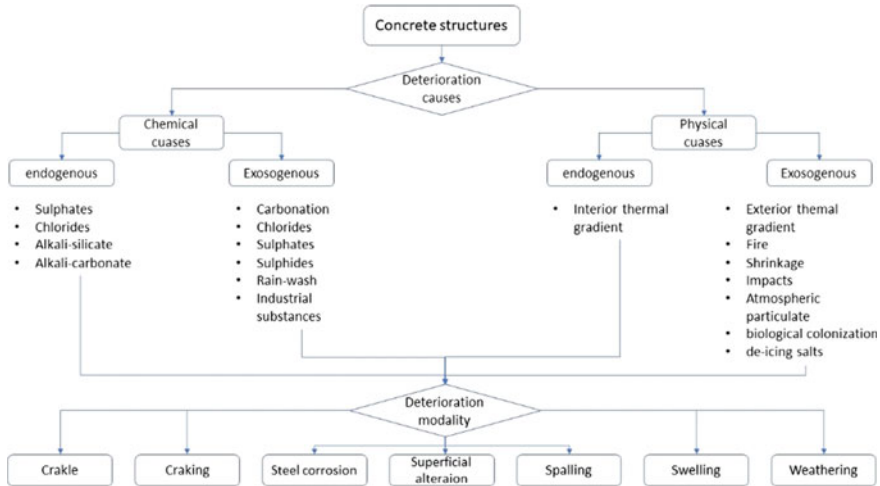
Concrete structures

Deterioration causes

Chemical cuases

Physical cuases

endogenous

Exosogenous

endogenous

Exosogenous

- Sulphates
- Chlorides
- Alkali-silicate
- Alkali-carbonate

- Carbonation
- Chlorides
- Sulphates
- Sulphides
- Rain-wash
- Industrial substances

- Interior thermal gradient

- Exterior themal gradient
- Fire
- Shrinkage
- Impacts
- Atmospheric particulate
- biological colonization
- de-icing salts

Deterioration modality

Crakle

Craking

Steel corrosion

Superficial alteraion

Spalling

Swelling

Weathering